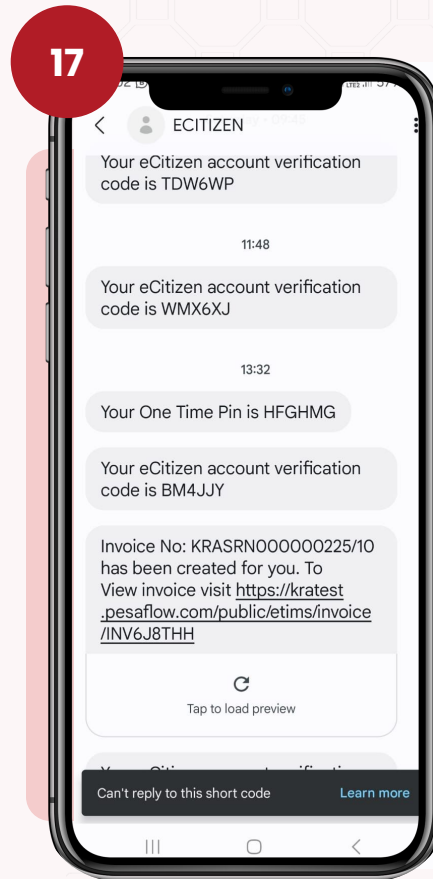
17

ECITIZEN

Your eCitizen account verification code is TDW6WP

11:48

Your eCitizen account verification code is WMX6XJ

13:32

Your One Time Pin is HFGHMG

Your eCitizen account verification code is BM4JJY

Invoice No: KRASRN000000225/10 has been created for you. To View invoice visit https://kratest.pesaflow.com/public/etims/invoice/INV6J8THH

Tap to load preview

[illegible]

Can't reply to this short code

Learn more